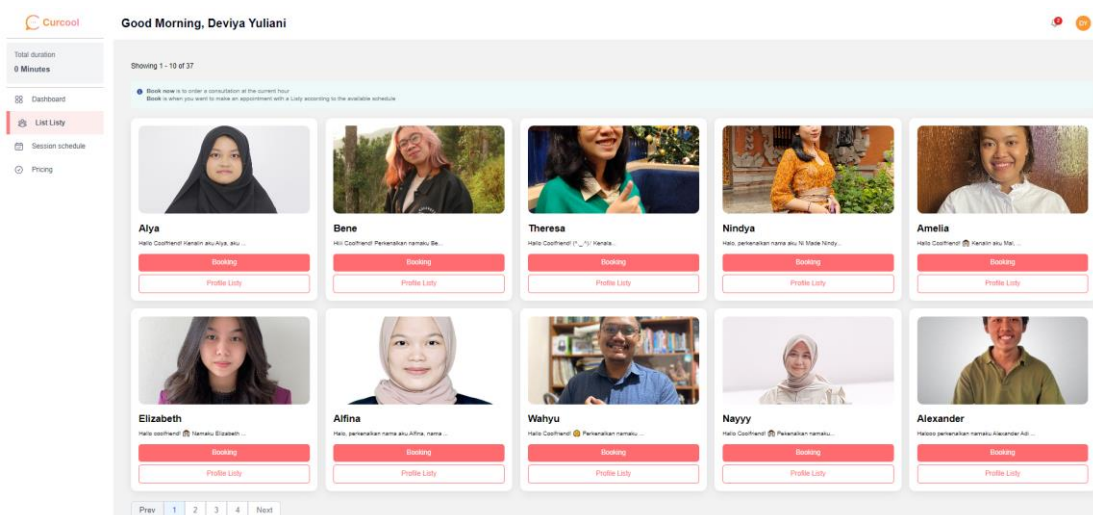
Curcool

Good Morning, Deviya Yuliani

DY

Total duration
0 Minutes

Dashboard
List Listy
Session schedule
Pricing

Showing 1 - 10 of 37

Book now is to order a consultation at the current hour
Book is when you want to make an appointment with a Listy according to the available schedule

Alya
Hallo Coolfriend! Kenalin aku Alya, aku ...
Booking
Profile Listy

Bene
Hi!! Coolfriend! Perkenalkan namaku Be...
Booking
Profile Listy

Theresa
Hallo Coolfriend! (^_^)/ Kenala...
Booking
Profile Listy

Nindya
Halo, perkenalkan nama aku Ni Made Nindy...
Booking
Profile Listy

Amelia
Hallo Coolfriend! Kenalin aku Mal, ...
Booking
Profile Listy

Elizabeth
Hallo coolfriend! Namaku Elizabeth ...
Booking
Profile Listy

Alfina
Halo, perkenalkan nama aku Alfina, nama ...
Booking
Profile Listy

Wahyu
Hallo Coolfriend! Perkenalkan namaku ...
Booking
Profile Listy

Nayyy
Hallo Coolfriend! Pekenalkan namaku...
Booking
Profile Listy

Alexander
Halooo perkenalkan namaku Alexander Adi ...
Booking
Profile Listy

Prev 1 2 3 4 Next